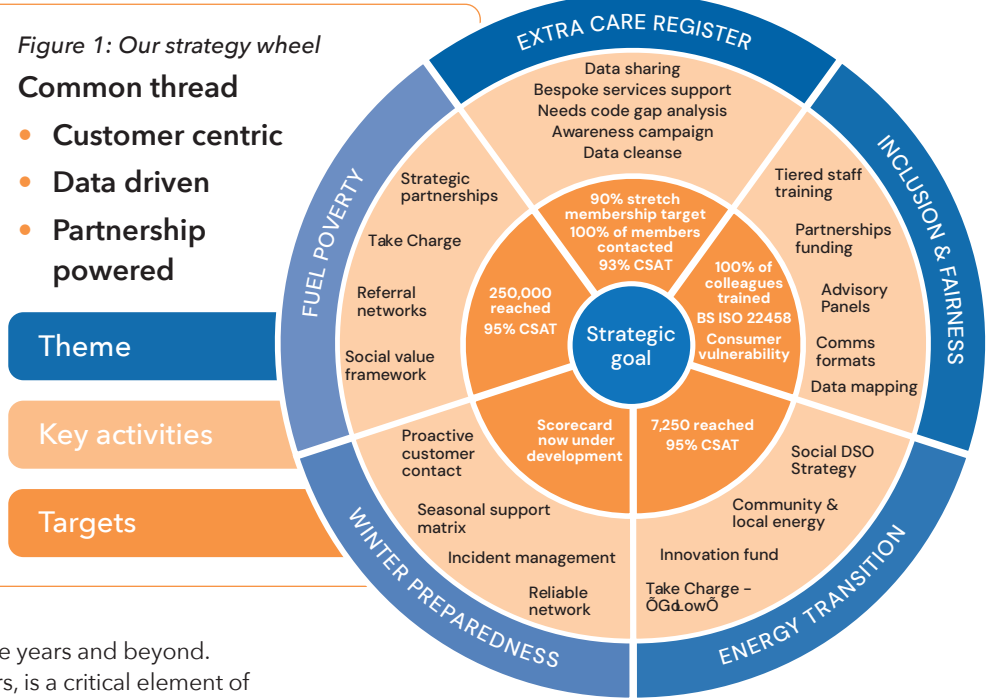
Figure 1: Our strategy wheel

Common thread

• Customer centric
• Data driven
• Partnership powered

Theme

Key activities

Targets

EXTRA CARE REGISTER

Data sharing
Bespoke services support
Needs code gap analysis
Awareness campaign
Data cleanse

90% stretch membership target
100% of members contacted
93% CSAT

INCLUSION & FAIRNESS

Tiered staff training
Partnerships funding
Advisory Panels
Comms formats
Data mapping

100% of colleagues trained
BS ISO 22458
Consumer vulnerability

ENERGY TRANSITION

Social DSO Strategy
Community & local energy
Innovation fund
Take Charge – ÕGdLowÕ

7,250 reached
95% CSAT

WINTER PREPAREDNESS

Proactive customer contact
Seasonal support matrix
Incident management
Reliable network

Scorecard now under development

FUEL POVERTY

Strategic partnerships
Take Charge
Referral networks
Social value framework

250,000 reached
95% CSAT

Strategic goal

e years and beyond.
rs, is a critical element of